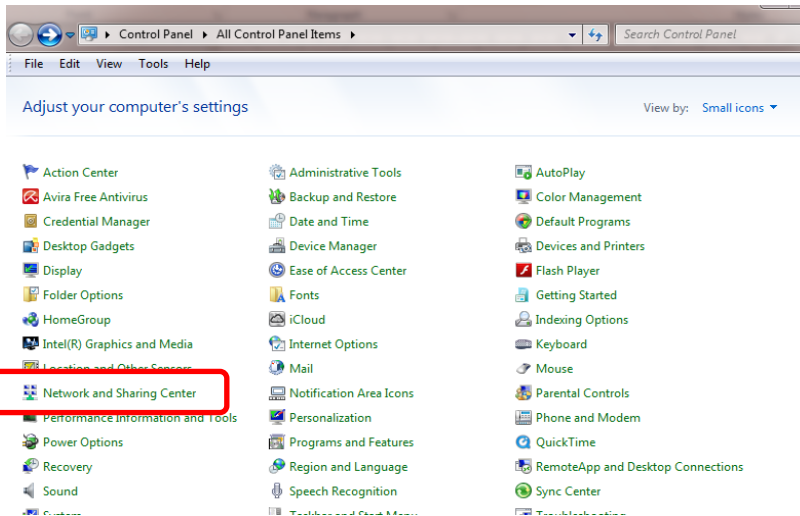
Control Panel ▸ All Control Panel Items ▸

Search Control Panel

File Edit View Tools Help

Adjust your computer's settings

View by: Small icons ▾

Action Center
Avira Free Antivirus
Credential Manager
Desktop Gadgets
Display
Folder Options
HomeGroup
Intel(R) Graphics and Media
Location and Other Sensors
Network and Sharing Center
Performance Information and Tools
Power Options
Recovery
Sound
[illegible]

Administrative Tools
Backup and Restore
Date and Time
Device Manager
Ease of Access Center
Fonts
iCloud
Internet Options
Mail
Notification Area Icons
Personalization
Programs and Features
Region and Language
Speech Recognition
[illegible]

AutoPlay
Color Management
Default Programs
Devices and Printers
Flash Player
Getting Started
Indexing Options
Keyboard
Mouse
Parental Controls
Phone and Modem
QuickTime
RemoteApp and Desktop Connections
Sync Center
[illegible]